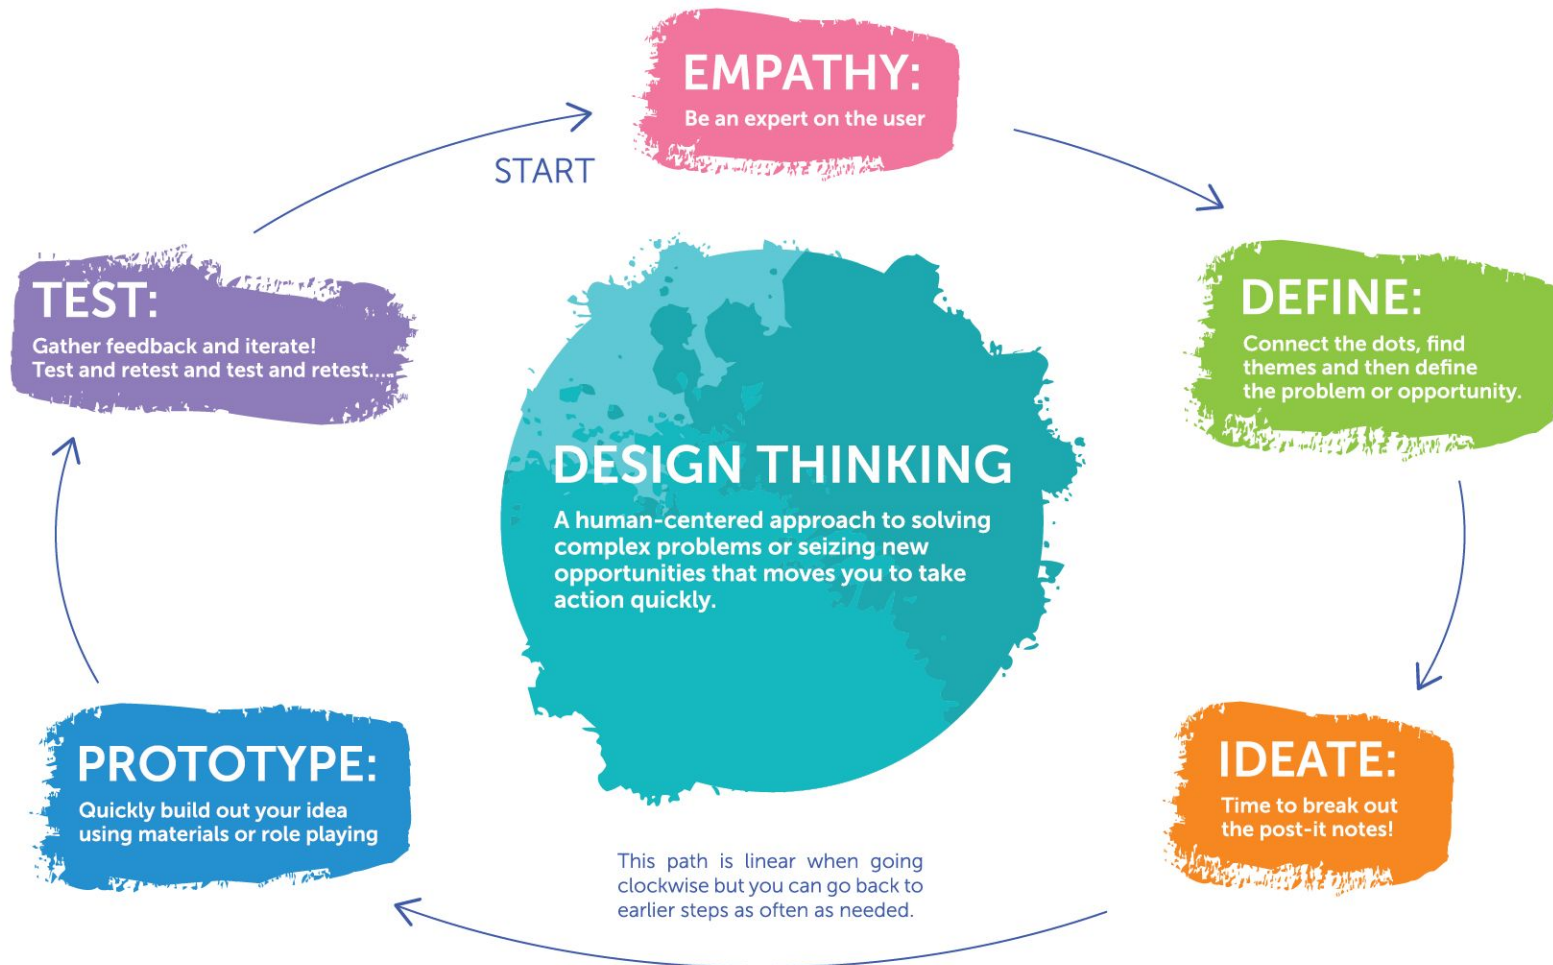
EMPATHY:
Be an expert on the user

START

DEFINE:
Connect the dots, find themes and then define the problem or opportunity.

TEST:
Gather feedback and iterate! Test and retest and test and retest....

DESIGN THINKING
A human-centered approach to solving complex problems or seizing new opportunities that moves you to take action quickly.

PROTOTYPE:
Quickly build out your idea using materials or role playing

IDEATE:
Time to break out the post-it notes!

This path is linear when going clockwise but you can go back to earlier steps as often as needed.